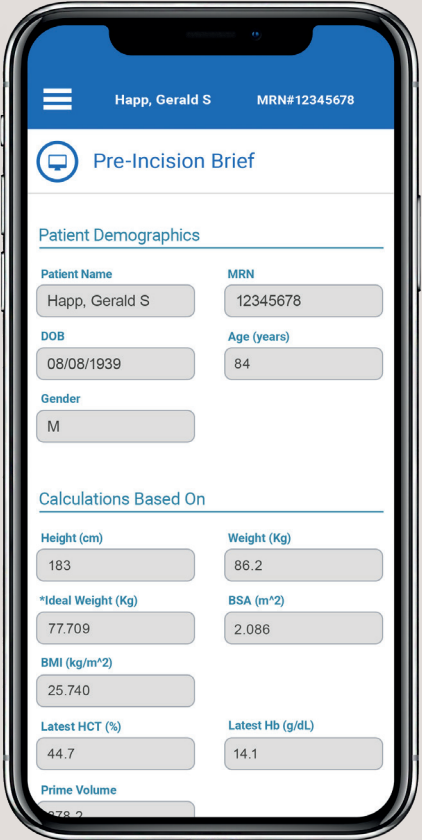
Happ, Gerald S MRN#12345678

Pre-Incision Brief

Patient Demographics

Patient Name
Happ, Gerald S

MRN
12345678

DOB
08/08/1939

Age (years)
84

Gender
M

Calculations Based On

Height (cm)
183

Weight (Kg)
86.2

*Ideal Weight (Kg)
77.709

BSA (m^2)
2.086

BMI (kg/m^2)
25.740

Latest HCT (%)
44.7

Latest Hb (g/dL)
14.1

Prime Volume
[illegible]